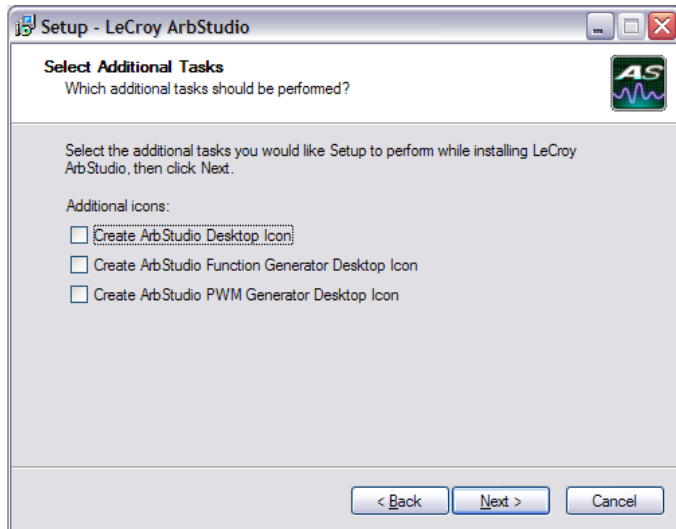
Setup - LeCroy ArbStudio

Select Additional Tasks
Which additional tasks should be performed?

AS

Select the additional tasks you would like Setup to perform while installing LeCroy ArbStudio, then click Next.

Additional icons:

Create ArbStudio Desktop Icon

Create ArbStudio Function Generator Desktop Icon

Create ArbStudio PWM Generator Desktop Icon

< Back
Next >
Cancel